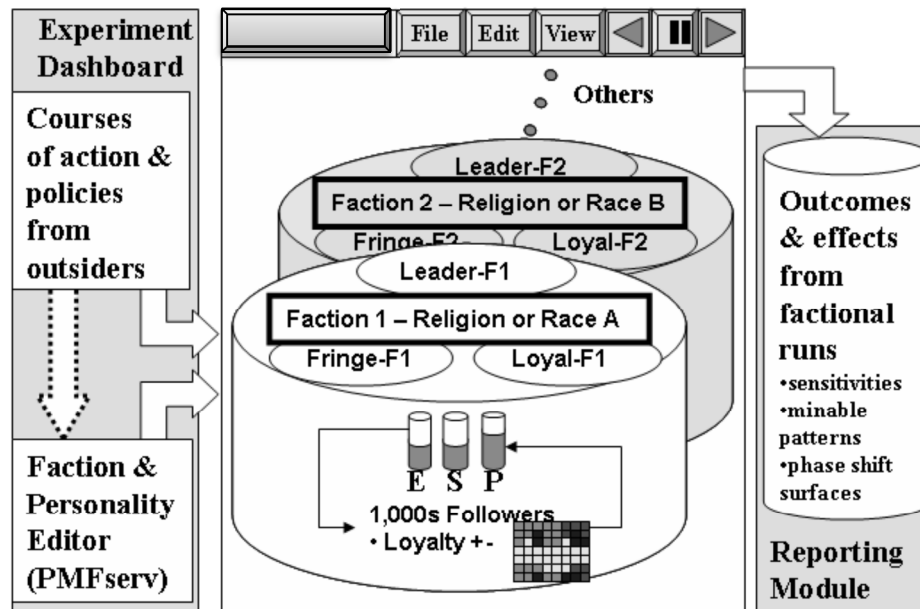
Experiment Dashboard

Courses of action & policies from outsiders

Faction & Personality Editor (PMFserv)

File Edit View

Others

Leader-F2

Faction 2 – Religion or Race B

Fringe-F2

Loyal-F2

Leader-F1

Faction 1 – Religion or Race A

Fringe-F1

Loyal-F1

E S P

1,000s Followers
• Loyalty + -

Outcomes & effects from factional runs
•sensitivities
•minable patterns
•phase shift surfaces

Reporting Module